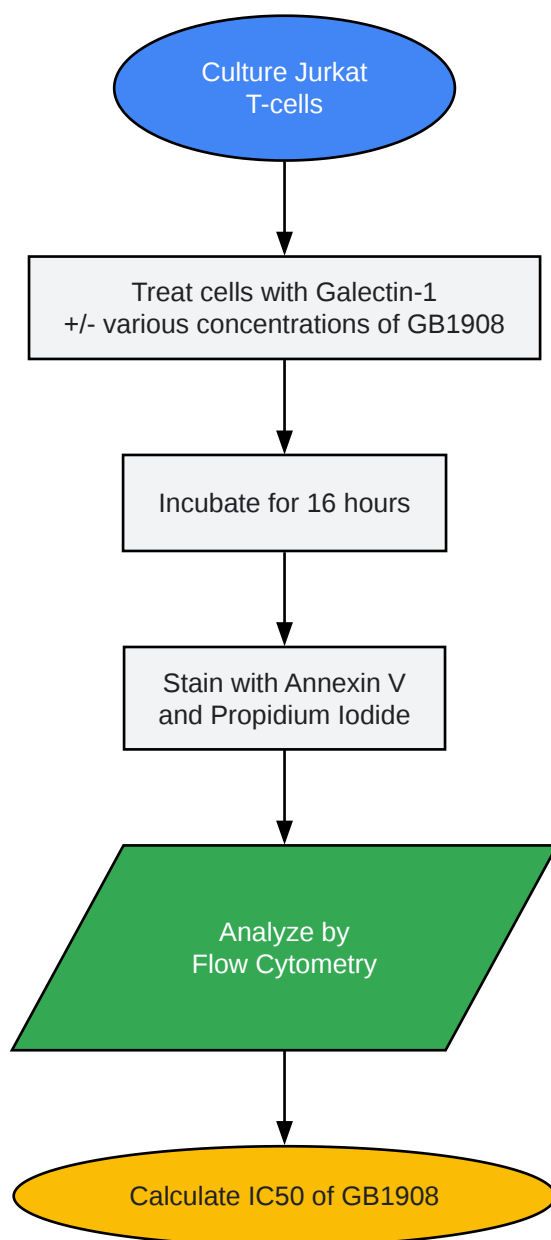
Culture Jurkat
T-cells

Treat cells with Galectin-1
+/- various concentrations of GB1908

Incubate for 16 hours

Stain with Annexin V
and Propidium Iodide

Analyze by
Flow Cytometry

Calculate IC50 of GB1908